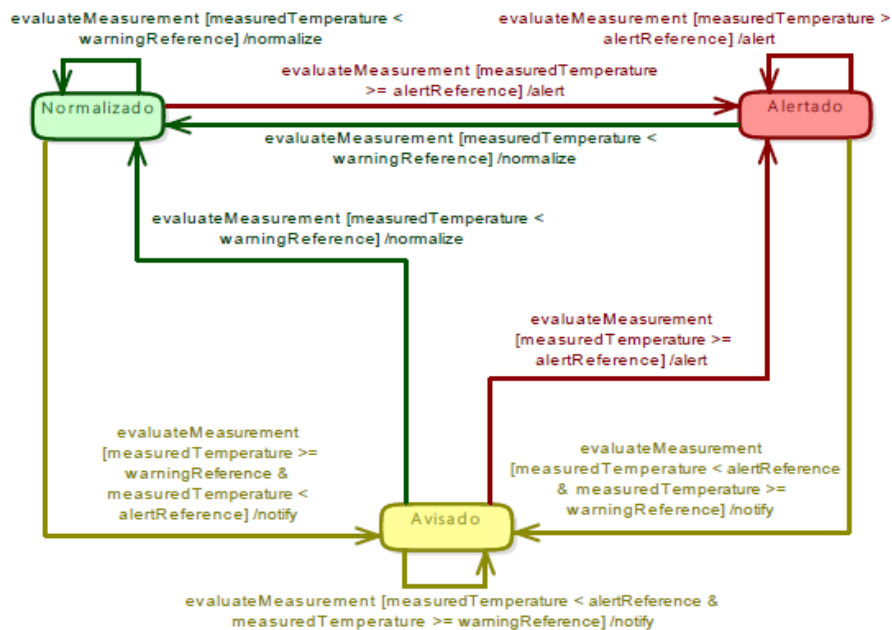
evaluateMeasurement [measuredTemperature < warningReference] /normalize

evaluateMeasurement [measuredTemperature > alertReference] /alert

evaluateMeasurement [measuredTemperature >= alertReference] /alert

Normalizado

Alertado

evaluateMeasurement [measuredTemperature < warningReference] /normalize

evaluateMeasurement [measuredTemperature < warningReference] /normalize

evaluateMeasurement [measuredTemperature >= alertReference] /alert

evaluateMeasurement [measuredTemperature >= warningReference & measuredTemperature < alertReference] /notify

evaluateMeasurement [measuredTemperature < alertReference & measuredTemperature >= warningReference] /notify

Avisado

evaluateMeasurement [measuredTemperature < alertReference & measuredTemperature >= warningReference] /notify